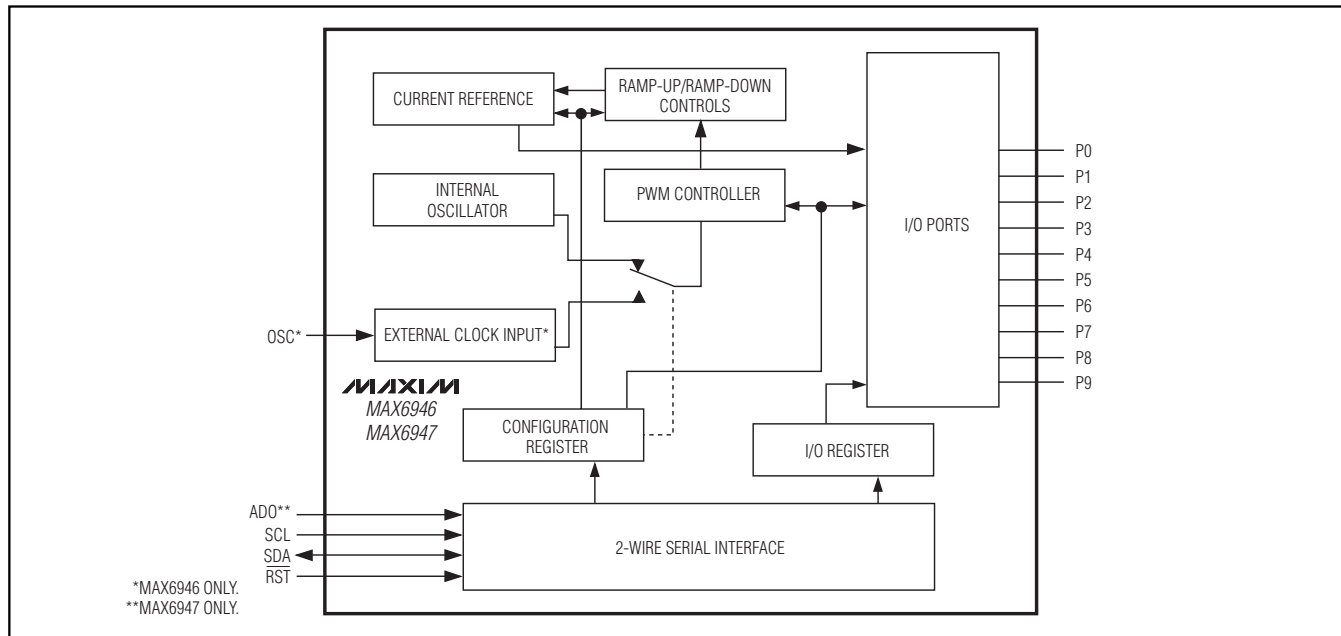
CURRENT REFERENCE

RAMP-UP/RAMP-DOWN CONTROLS

INTERNAL OSCILLATOR

PWM CONTROLLER

I/O PORTS

P0
P1
P2
P3
P4
P5
P6
P7
P8
P9

OSC*

EXTERNAL CLOCK INPUT*

MAXIM
MAX6946
MAX6947

CONFIGURATION REGISTER

I/O REGISTER

ADO**
SCL
SDA
$\overline{RST}$

2-WIRE SERIAL INTERFACE

*MAX6946 ONLY.
**MAX6947 ONLY.